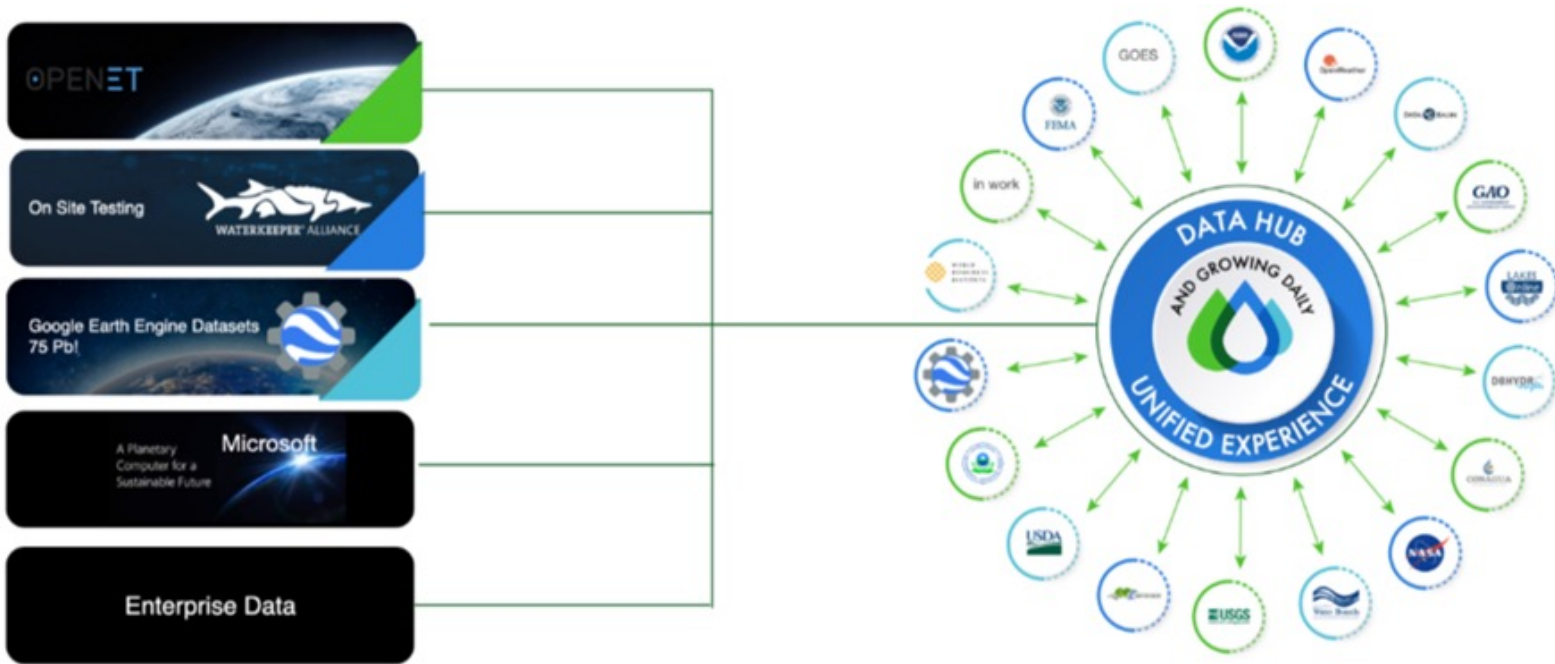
OPENET

On Site Testing

WATERKEEPER ALLIANCE

Google Earth Engine Datasets 75 Pb!

A Planetary Computer for a Sustainable Future

Microsoft

Enterprise Data

GOES

OpenWeather

DATA BASIN

GAO

LAKES Online

DBHYDRO

CORALOGA

NASA

Water Boards

USGS

USDA

FEMA

in work

WORLD RESOURCES INSTITUTE

DATA HUB

AND GROWING DAILY

UNIFIED EXPERIENCE